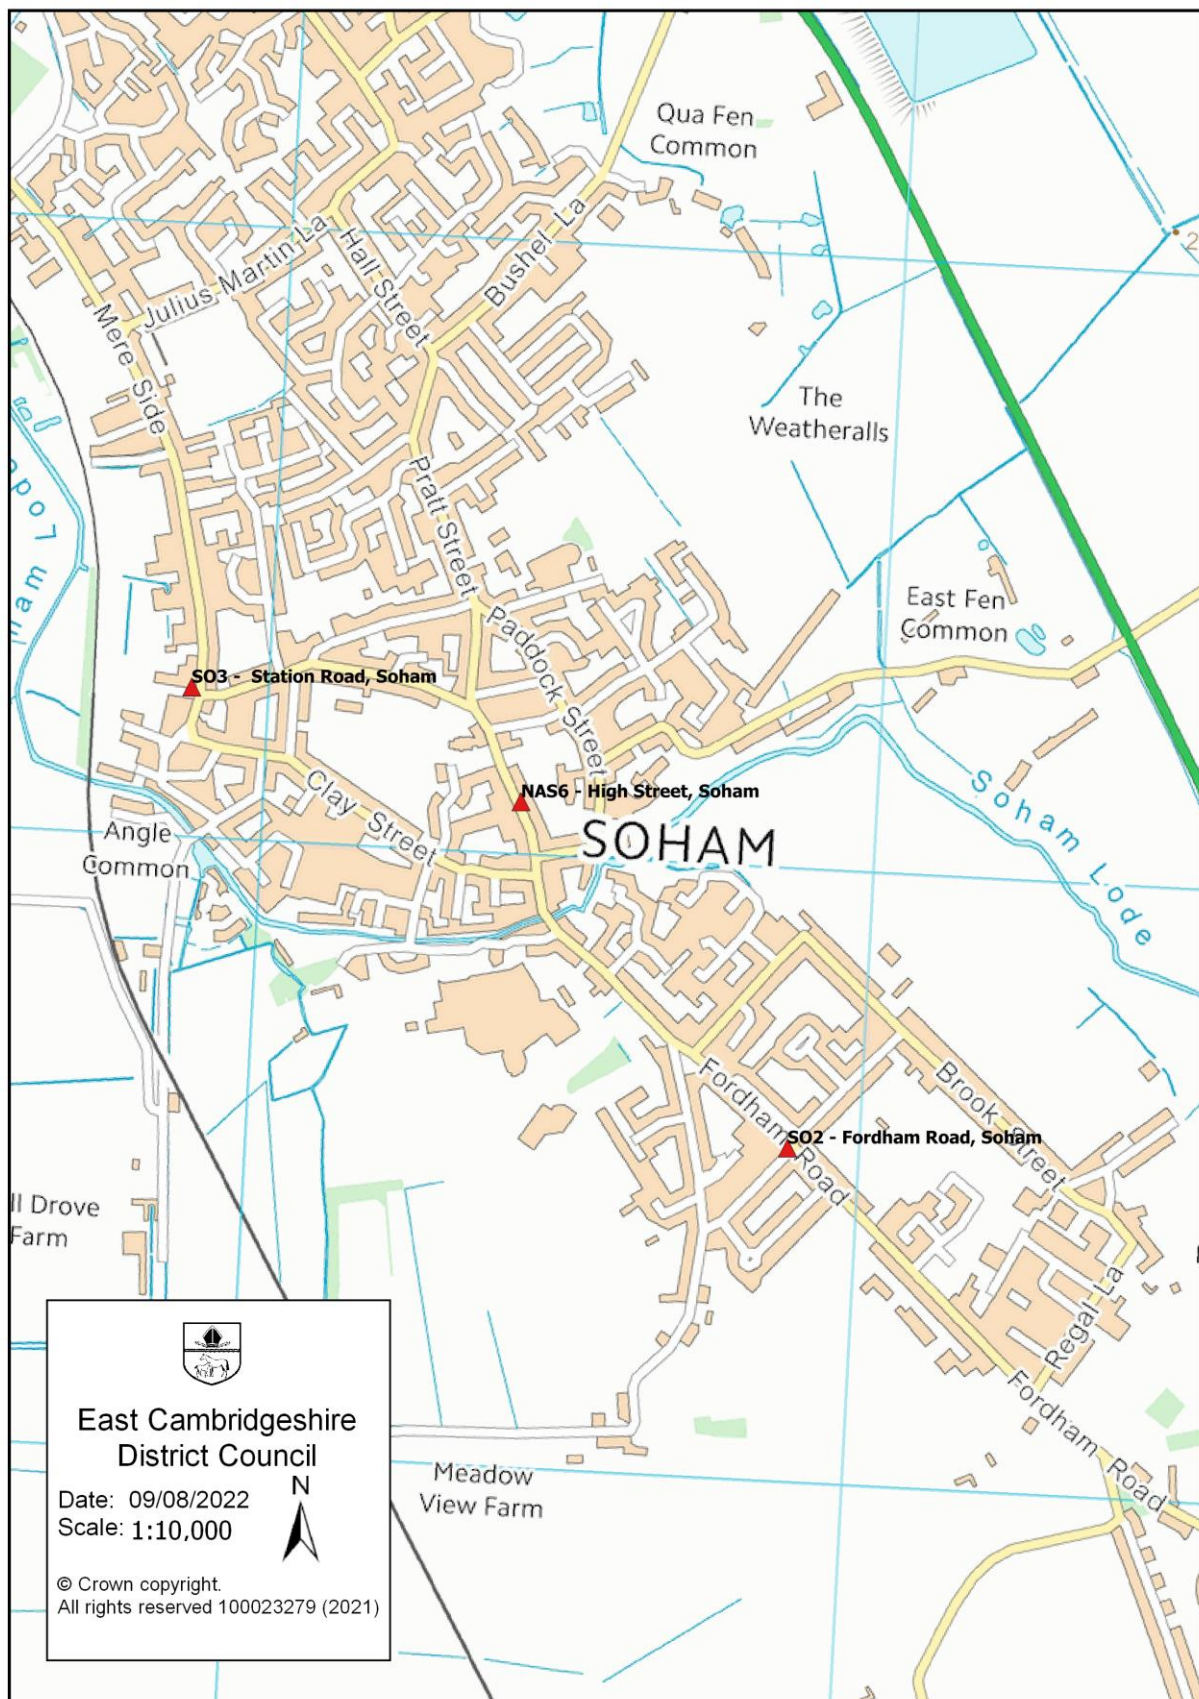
Qua Fen Common

Julius Martin La

Hall Street

Bushel La

Mere Side

The Weatheralls

Pratt Street

Paddock Street

East Fen Common

SO3 - Station Road, Soham

Clay Street

NAS6 - High Street, Soham

SOHAM

Soham Lode

Angle Common

Fordham Road

Brook Street

SO2 - Fordham Road, Soham

Regal La

Fordham Road

ll Drove Farm

Meadow View Farm

East Cambridgeshire District Council

Date: 09/08/2022
Scale: 1:10,000

N

© Crown copyright.
All rights reserved 100023279 (2021)